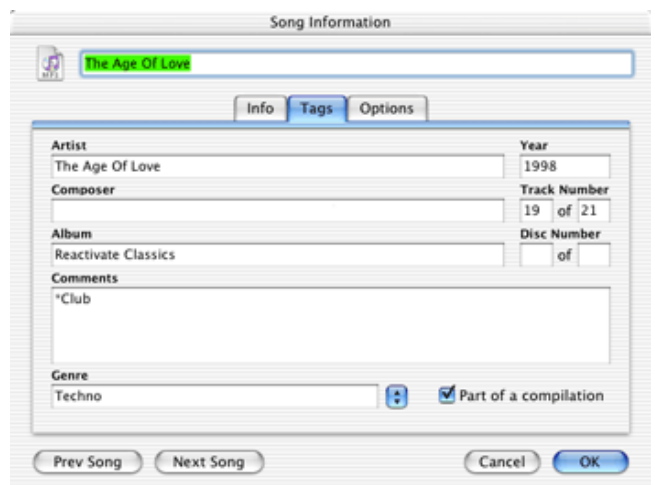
Song Information

MP3

The Age Of Love

Info Tags Options

Artist
The Age Of Love

Year
1998

Composer

Track Number
19 of 21

Album
Reactivate Classics

Disc Number
of

Comments
*Club

Genre
Techno

Part of a compilation

Prev Song Next Song Cancel OK